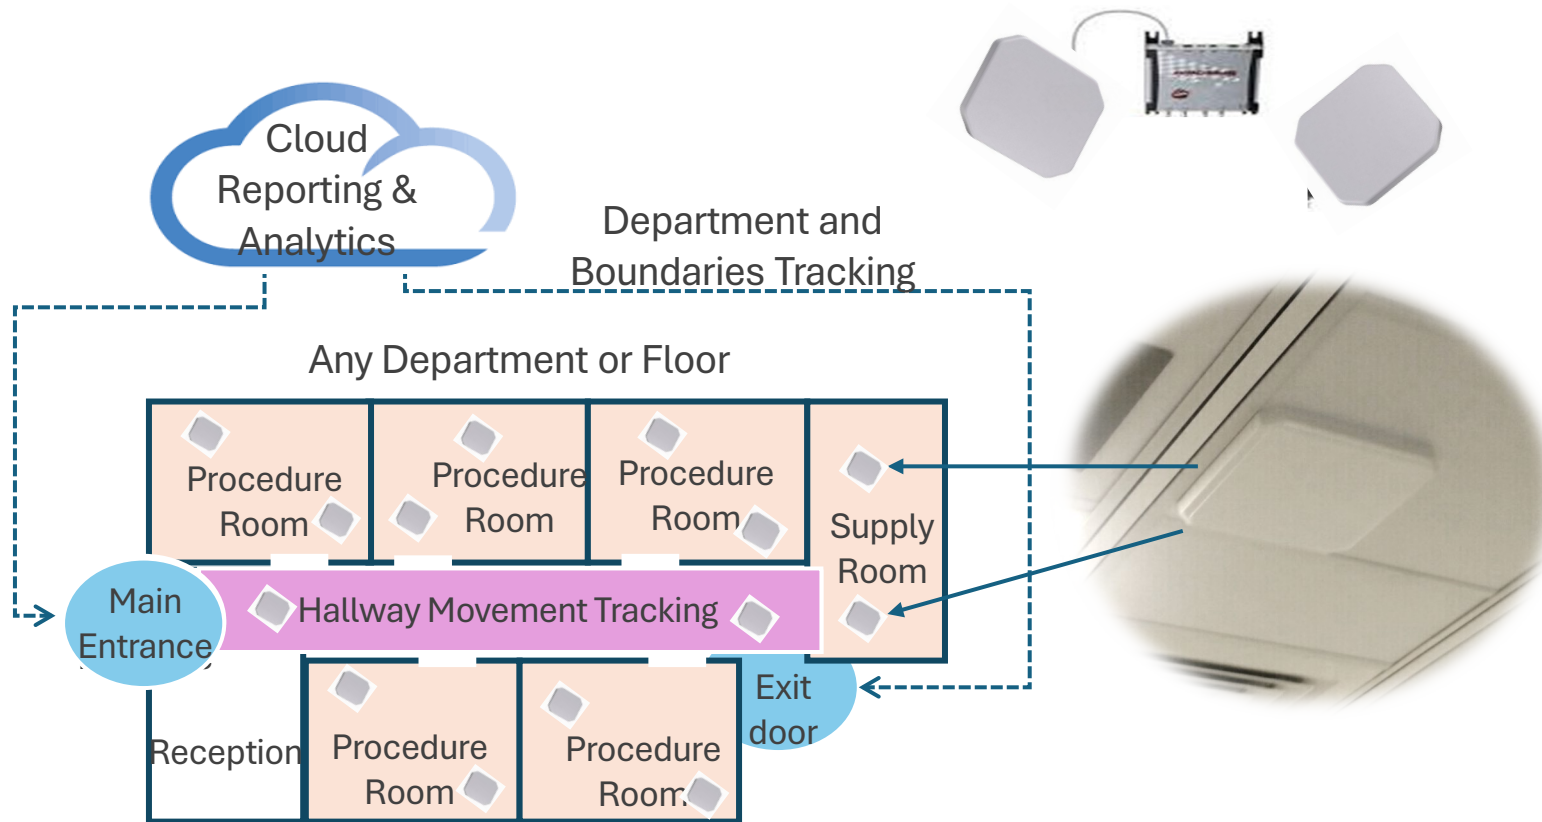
Cloud Reporting & Analytics

Department and Boundaries Tracking

Any Department or Floor

Procedure Room

Procedure Room

Procedure Room

Supply Room

Main Entrance

Hallway Movement Tracking

Exit door

Reception

Procedure Room

Procedure Room